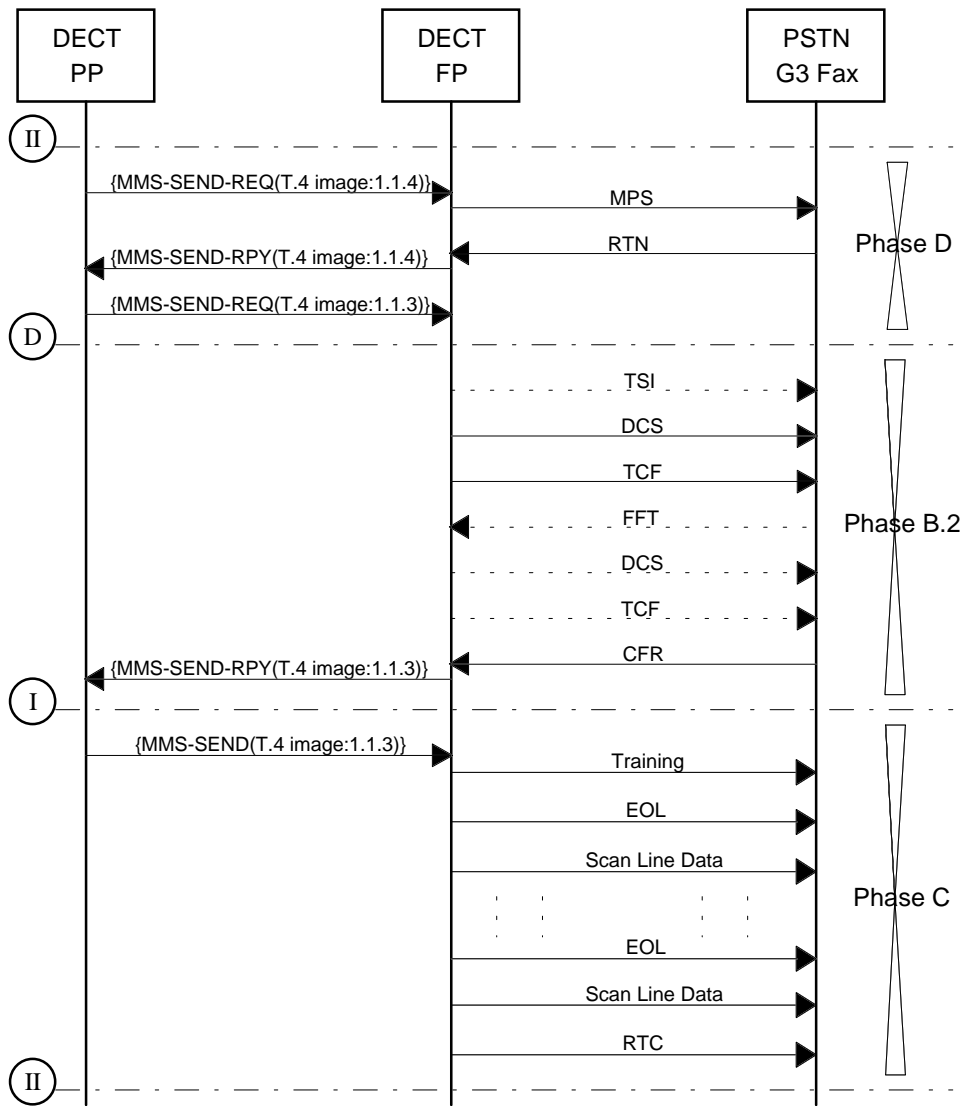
DECT PP

DECT FP

PSTN G3 Fax

II

{MMS-SEND-REQ(T.4 image:1.1.4)}

MPS

RTN

Phase D

{MMS-SEND-RPY(T.4 image:1.1.4)}

{MMS-SEND-REQ(T.4 image:1.1.3)}

D

TSI

DCS

TCF

FFT

Phase B.2

DCS

TCF

CFR

{MMS-SEND-RPY(T.4 image:1.1.3)}

I

{MMS-SEND(T.4 image:1.1.3)}

Training

EOL

Scan Line Data

Phase C

EOL

Scan Line Data

RTC

II